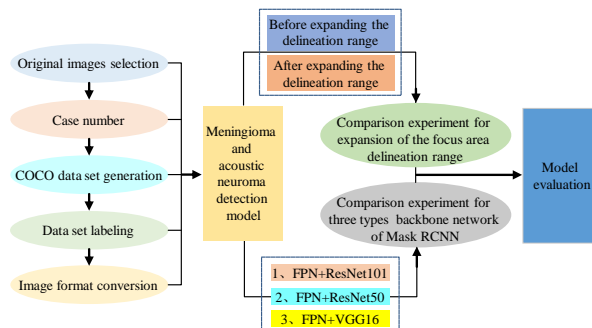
Original images selection

Case number

COCO data set generation

Data set labeling

Image format conversion

Meningioma and acoustic neuroma detection model

Before expanding the delineation range

After expanding the delineation range

Comparison experiment for expansion of the focus area delineation range

Comparison experiment for three types backbone network of Mask RCNN

1、FPN+ResNet101

2、FPN+ResNet50

3、FPN+VGG16

Model evaluation